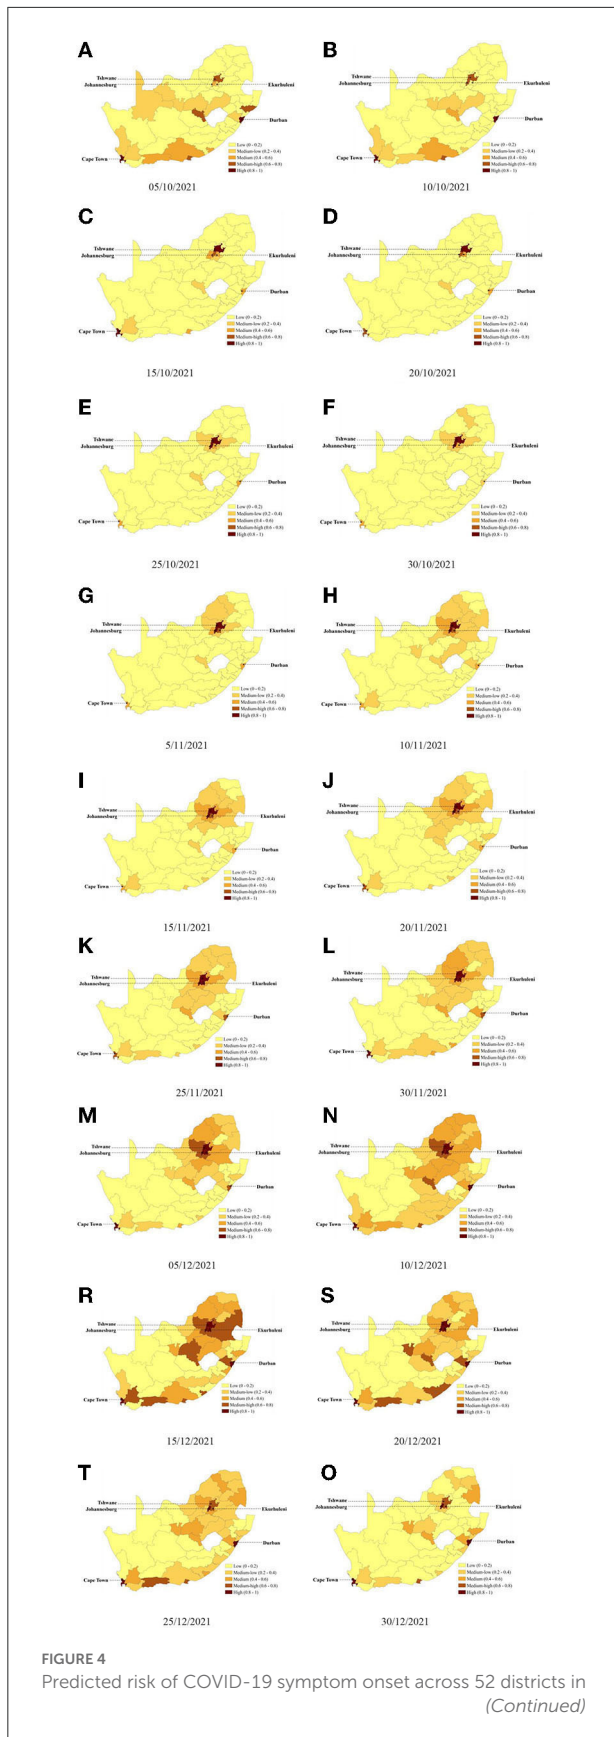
A

Tshwane
Johannesburg
Ekurhuleni
Durban
Cape Town

Low (0 - 0.2)
Medium-low (0.2 - 0.4)
Medium (0.4 - 0.6)
Medium-high (0.6 - 0.8)
High (0.8 - 1)

05/10/2021

B

Tshwane
Johannesburg
Ekurhuleni
Durban
Cape Town

Low (0 - 0.2)
Medium-low (0.2 - 0.4)
Medium (0.4 - 0.6)
Medium-high (0.6 - 0.8)
High (0.8 - 1)

10/10/2021

C

Tshwane
Johannesburg
Ekurhuleni
Durban
Cape Town

Low (0 - 0.2)
Medium-low (0.2 - 0.4)
Medium (0.4 - 0.6)
Medium-high (0.6 - 0.8)
High (0.8 - 1)

15/10/2021

D

Tshwane
Johannesburg
Ekurhuleni
Durban
Cape Town

Low (0 - 0.2)
Medium-low (0.2 - 0.4)
Medium (0.4 - 0.6)
Medium-high (0.6 - 0.8)
High (0.8 - 1)

20/10/2021

E

Tshwane
Johannesburg
Ekurhuleni
Durban
Cape Town

Low (0 - 0.2)
Medium-low (0.2 - 0.4)
Medium (0.4 - 0.6)
Medium-high (0.6 - 0.8)
High (0.8 - 1)

25/10/2021

F

Tshwane
Johannesburg
Ekurhuleni
Durban
Cape Town

Low (0 - 0.2)
Medium-low (0.2 - 0.4)
Medium (0.4 - 0.6)
Medium-high (0.6 - 0.8)
High (0.8 - 1)

30/10/2021

G

Tshwane
Johannesburg
Ekurhuleni
Durban
Cape Town

Low (0 - 0.2)
Medium-low (0.2 - 0.4)
Medium (0.4 - 0.6)
Medium-high (0.6 - 0.8)
High (0.8 - 1)

5/11/2021

H

Tshwane
Johannesburg
Ekurhuleni
Durban
Cape Town

Low (0 - 0.2)
Medium-low (0.2 - 0.4)
Medium (0.4 - 0.6)
Medium-high (0.6 - 0.8)
High (0.8 - 1)

10/11/2021

I

Tshwane
Johannesburg
Ekurhuleni
Durban
Cape Town

Low (0 - 0.2)
Medium-low (0.2 - 0.4)
Medium (0.4 - 0.6)
Medium-high (0.6 - 0.8)
High (0.8 - 1)

15/11/2021

J

Tshwane
Johannesburg
Ekurhuleni
Durban
Cape Town

Low (0 - 0.2)
Medium-low (0.2 - 0.4)
Medium (0.4 - 0.6)
Medium-high (0.6 - 0.8)
High (0.8 - 1)

20/11/2021

K

Tshwane
Johannesburg
Ekurhuleni
Durban
Cape Town

Low (0 - 0.2)
Medium-low (0.2 - 0.4)
Medium (0.4 - 0.6)
Medium-high (0.6 - 0.8)
High (0.8 - 1)

25/11/2021

L

Tshwane
Johannesburg
Ekurhuleni
Durban
Cape Town

Low (0 - 0.2)
Medium-low (0.2 - 0.4)
Medium (0.4 - 0.6)
Medium-high (0.6 - 0.8)
High (0.8 - 1)

30/11/2021

M

Tshwane
Johannesburg
Ekurhuleni
Durban
Cape Town

Low (0 - 0.2)
Medium-low (0.2 - 0.4)
Medium (0.4 - 0.6)
Medium-high (0.6 - 0.8)
High (0.8 - 1)

05/12/2021

N

Tshwane
Johannesburg
Ekurhuleni
Durban
Cape Town

Low (0 - 0.2)
Medium-low (0.2 - 0.4)
Medium (0.4 - 0.6)
Medium-high (0.6 - 0.8)
High (0.8 - 1)

10/12/2021

R

Tshwane
Johannesburg
Ekurhuleni
Durban
Cape Town

Low (0 - 0.2)
Medium-low (0.2 - 0.4)
Medium (0.4 - 0.6)
Medium-high (0.6 - 0.8)
High (0.8 - 1)

15/12/2021

S

Tshwane
Johannesburg
Ekurhuleni
Durban
Cape Town

Low (0 - 0.2)
Medium-low (0.2 - 0.4)
Medium (0.4 - 0.6)
Medium-high (0.6 - 0.8)
High (0.8 - 1)

20/12/2021

T

Tshwane
Johannesburg
Ekurhuleni
Durban
Cape Town

Low (0 - 0.2)
Medium-low (0.2 - 0.4)
Medium (0.4 - 0.6)
Medium-high (0.6 - 0.8)
High (0.8 - 1)

25/12/2021

O

Tshwane
Johannesburg
Ekurhuleni
Durban
Cape Town

Low (0 - 0.2)
Medium-low (0.2 - 0.4)
Medium (0.4 - 0.6)
Medium-high (0.6 - 0.8)
High (0.8 - 1)

30/12/2021

FIGURE 4
Predicted risk of COVID-19 symptom onset across 52 districts in
(Continued)